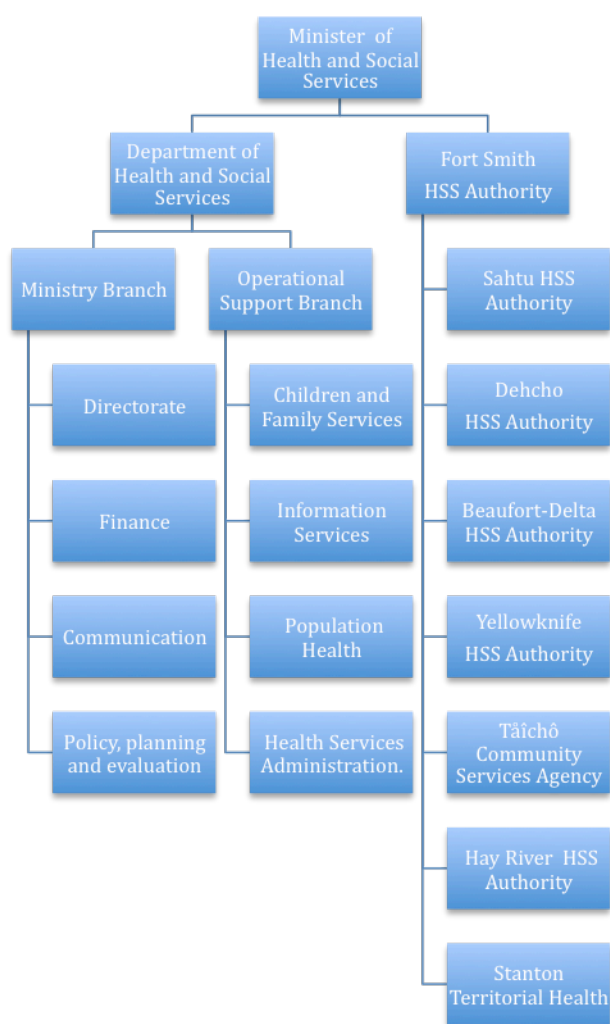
Minister of Health and Social Services

Department of Health and Social Services

Fort Smith HSS Authority

Ministry Branch

Operational Support Branch

Directorate

Finance

Communication

Policy, planning and evaluation

Children and Family Services

Information Services

Population Health

Health Services Administration.

Sahtu HSS Authority

Dehcho HSS Authority

Beaufort-Delta HSS Authority

Yellowknife HSS Authority

Tåîchô Community Services Agency

Hay River HSS Authority

Stanton Territorial Health